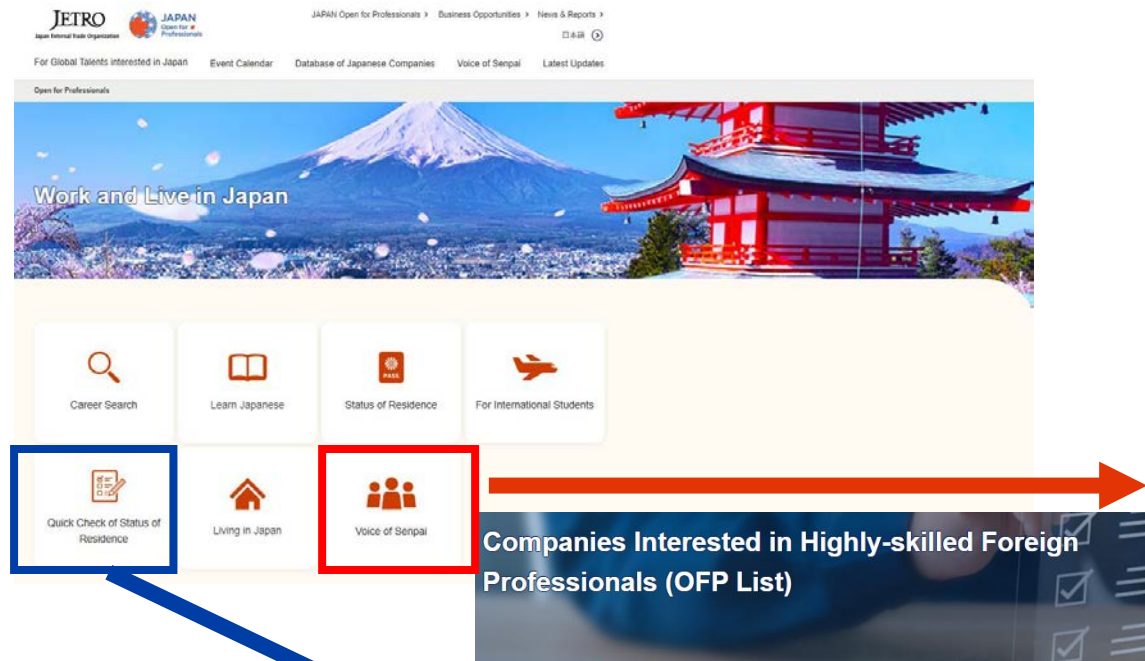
JETRO
Japan External Trade Organization

JAPAN
Open for Professionals

JAPAN Open for Professionals > Business Opportunities > News & Reports >

日本語

For Global Talents interested in Japan Event Calendar Database of Japanese Companies Voice of Senpai Latest Updates

Open for Professionals

Work and Live in Japan

Career Search

Learn Japanese

PASS

Status of Residence

For International Students

Quick Check of Status of Residence

Living in Japan

Voice of Senpai

Companies Interested in Highly-skilled Foreign Professionals (OFP List)